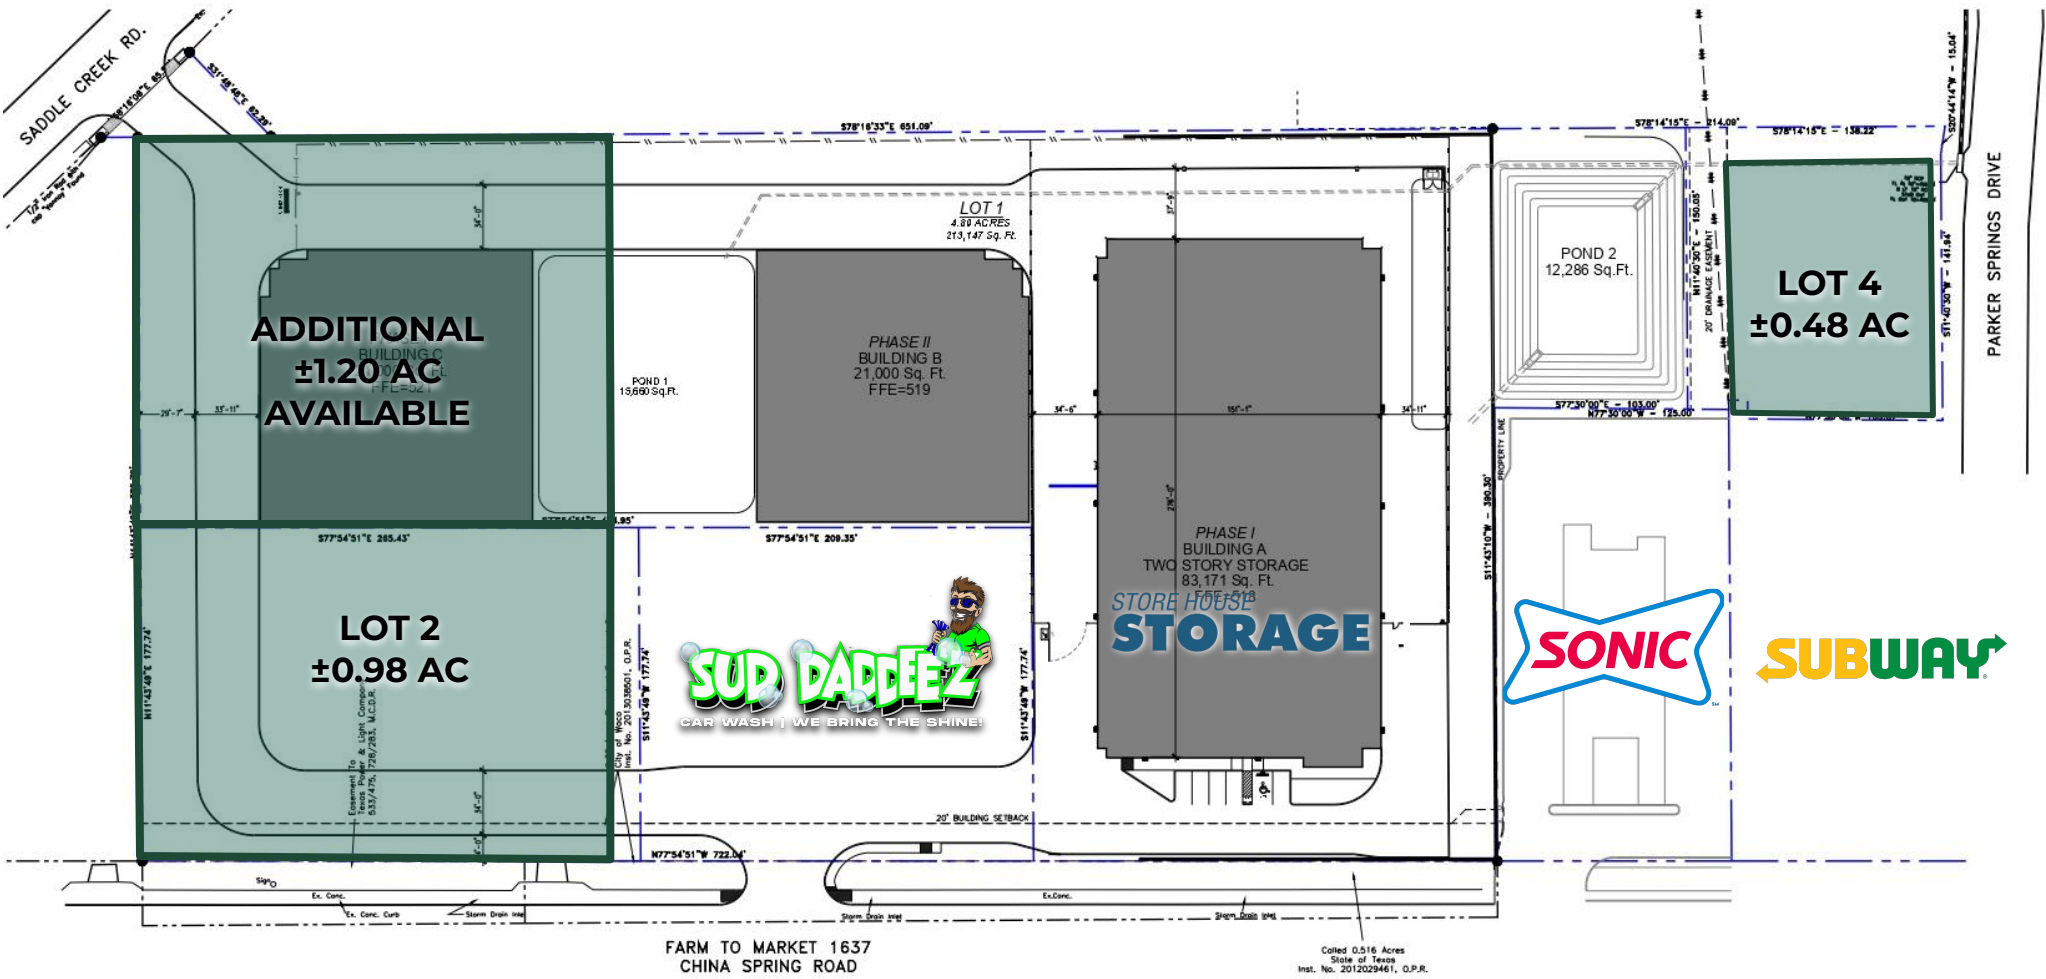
SADDLE CREEK RD.

S78°16'33"E 651.09'

S78°14'15"E 214.09'

S78°14'15"E 138.22'

LOT 1
4.89 ACRES
213,147 Sq. Ft.

ADDITIONAL
±1.20 AC
AVAILABLE

BUILDING C
FFE=521

POND 1
15,660 Sq.Ft.

PHASE II
BUILDING B
21,000 Sq. Ft.
FFE=519

PHASE I
BUILDING A
TWO STORY STORAGE
83,171 Sq. Ft.
FFE=518

STORE HOUSE
STORAGE

POND 2
12,286 Sq.Ft.

LOT 4
±0.48 AC

PARKER SPRINGS DRIVE

20' DRAINAGE EASEMENT

S77°30'00"E 103.00'
N77°30'00"W 125.00'

PROPERTY LINE

S11°43'10"W 390.50'

S77°54'51"E 285.43'

S77°54'51"E 209.35'

LOT 2
±0.98 AC

N11°43'49"E 177.74'

S11°43'49"W 177.74'

S11°43'49"W 177.74'

Easement To Texas Power & Light Company 533/475, 728/283, M.C.D.R.

City of Waco Inst. No. 2013036501, O.P.R.

SUD DADDEEZ
CAR WASH | WE BRING THE SHINE!

SONIC

SUBWAY

20' BUILDING SETBACK

N77°54'51"W 722.04'

Sign

Ex. Conc.

Ex. Conc. Curb

Storm Drain Inlet

Ex.Conc.

Storm Drain Inlet

Storm Drain Inlet

FARM TO MARKET 1637
CHINA SPRING ROAD

Called 0.516 Acres
State of Texas
Inst. No. 2012029461, O.P.R.